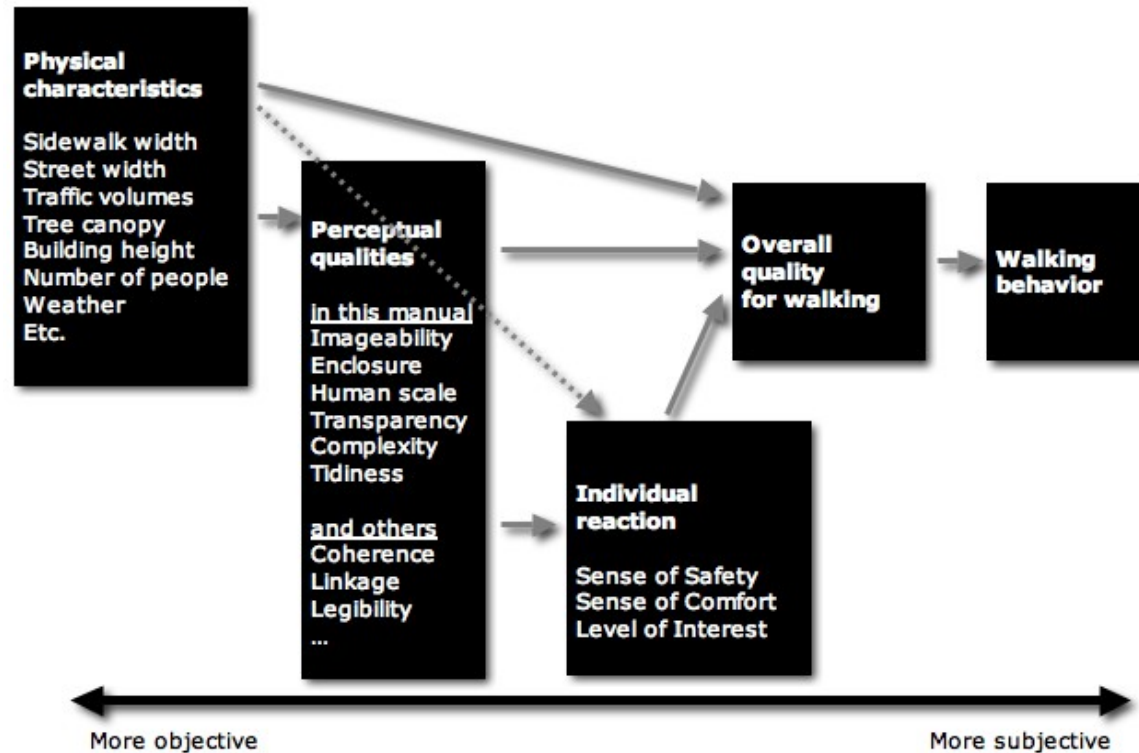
Physical characteristics

Sidewalk width
Street width
Traffic volumes
Tree canopy
Building height
Number of people
Weather
Etc.

Perceptual qualities

in this manual
Imageability
Enclosure
Human scale
Transparency
Complexity
Tidiness

and others
Coherence
Linkage
Legibility
...

Overall quality for walking

Walking behavior

Individual reaction

Sense of Safety
Sense of Comfort
Level of Interest

More objective

More subjective